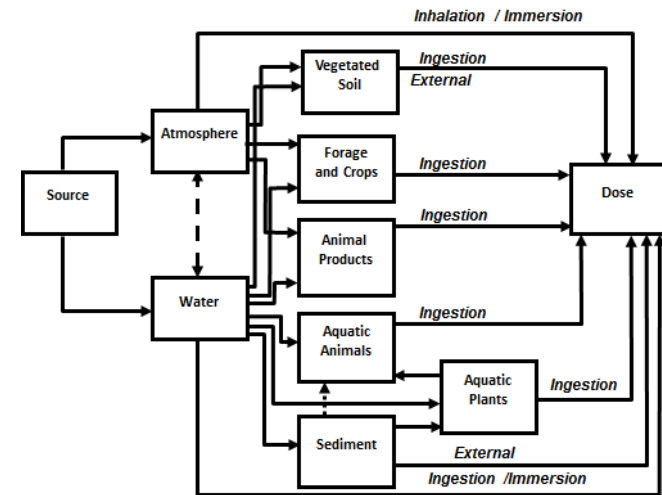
Inhalation / Immersion

Source

Atmosphere

Water

Vegetated Soil

Ingestion

External

Forage and Crops

Ingestion

Animal Products

Ingestion

Aquatic Animals

Ingestion

Aquatic Plants

Ingestion

Sediment

External

Ingestion /Immersion

Dose